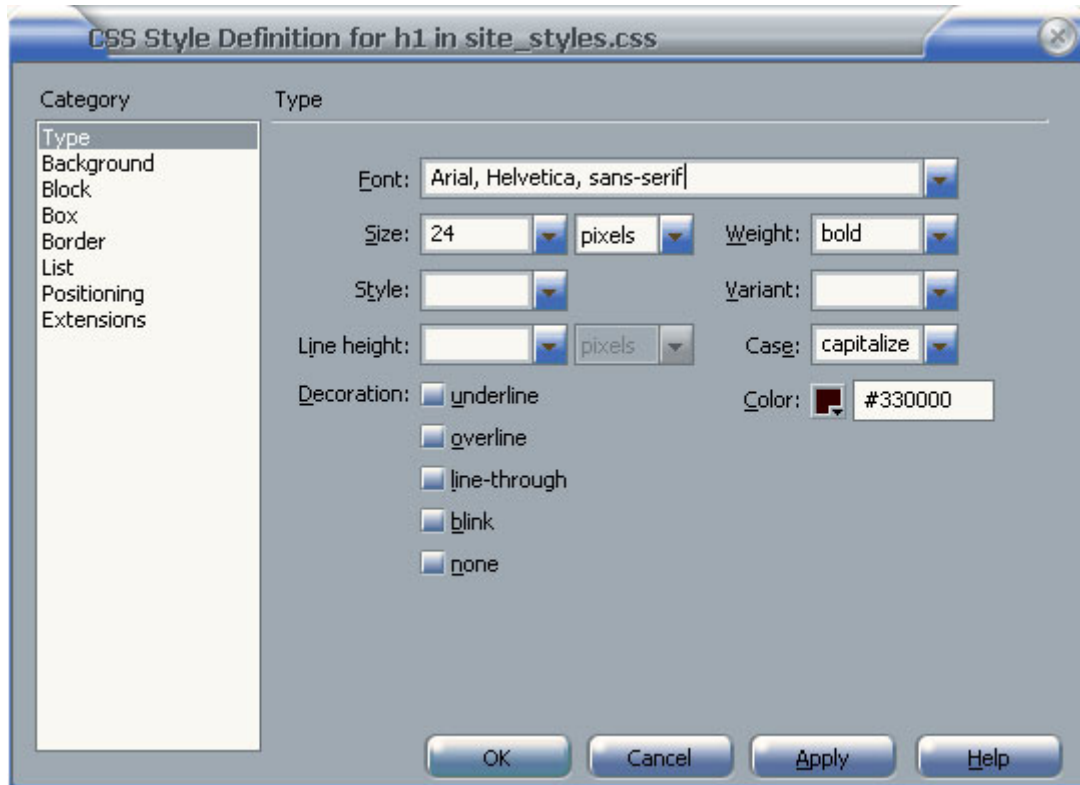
CSS Style Definition for h1 in site_styles.css

Category
Type
Background
Block
Box
Border
List
Positioning
Extensions

Type

Font: Arial, Helvetica, sans-serif

Size: 24 pixels
Weight: bold

Style:
Variant:

Line height: pixels
Case: capitalize

Decoration: underline
Color: #330000
overline
line-through
blink
none

OK
Cancel
Apply
Help